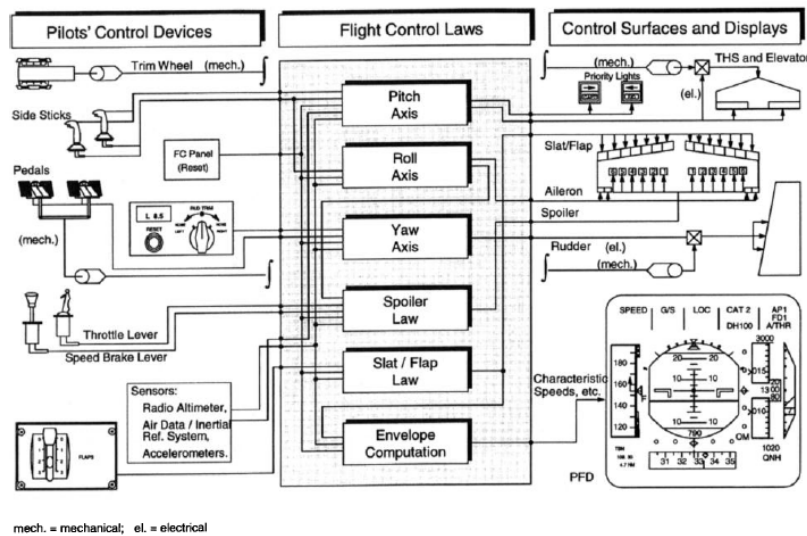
Pilots' Control Devices

Flight Control Laws

Control Surfaces and Displays

Trim Wheel (mech.)

(mech.)

THS and Elevator

Priority Lights

(el.)

Side Sticks

Pitch Axis

FC Panel (Reset)

Roll Axis

Slat/Flap

Pedals

Aileron

L 8.5

RESET

RUD TRIM

Spoiler

(mech.)

Yaw Axis

Rudder (el.)

(mech.)

Spoiler Law

Throttle Lever

Speed Brake Lever

SPEED | G/S | LOC | CAT 2 DH100 | AP1 FD1 A/THR

Slat / Flap Law

Sensors: Radio Altimeter, Air Data / Inertial Ref. System, Accelerometers.

Characteristic Speeds, etc.

180
160
140
120

20
10
10
20
10
10

3000
015
13 00
810
010
OM
790

1020 QNH

Envelope Computation

FLAPS

PFD

31 32 33 34 35

mech. = mechanical; el. = electrical